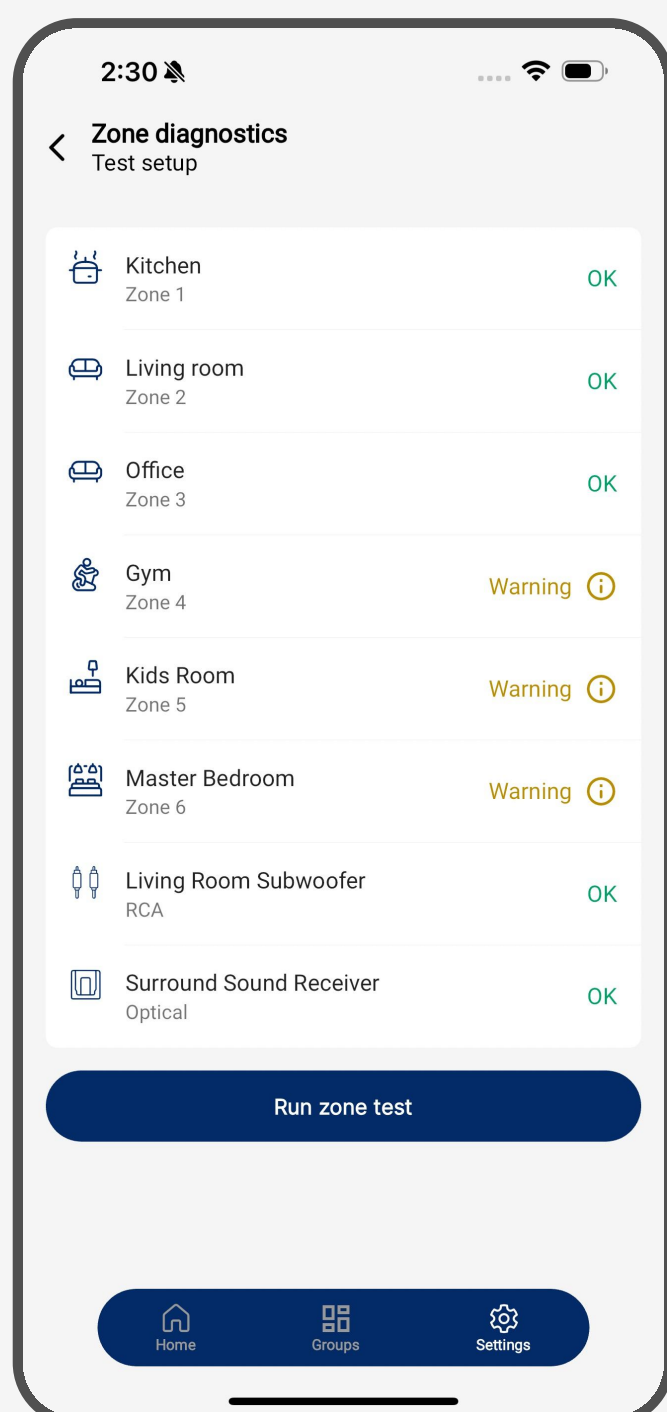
2:30

Zone diagnostics
Test setup

Kitchen
Zone 1
OK

Living room
Zone 2
OK

Office
Zone 3
OK

Gym
Zone 4
Warning

Kids Room
Zone 5
Warning

Master Bedroom
Zone 6
Warning

Living Room Subwoofer
RCA
OK

Surround Sound Receiver
Optical
OK

Run zone test

Home
Groups
Settings